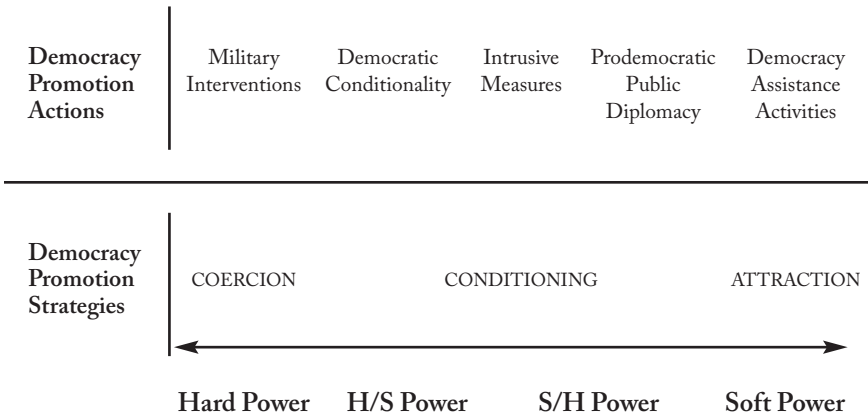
Democracy Promotion Actions

Military Interventions

Democratic Conditionality

Intrusive Measures

Prodemocratic Public Diplomacy

Democracy Assistance Activities

Democracy Promotion Strategies

COERCION

CONDITIONING

ATTRACTION

Hard Power

H/S Power

S/H Power

Soft Power